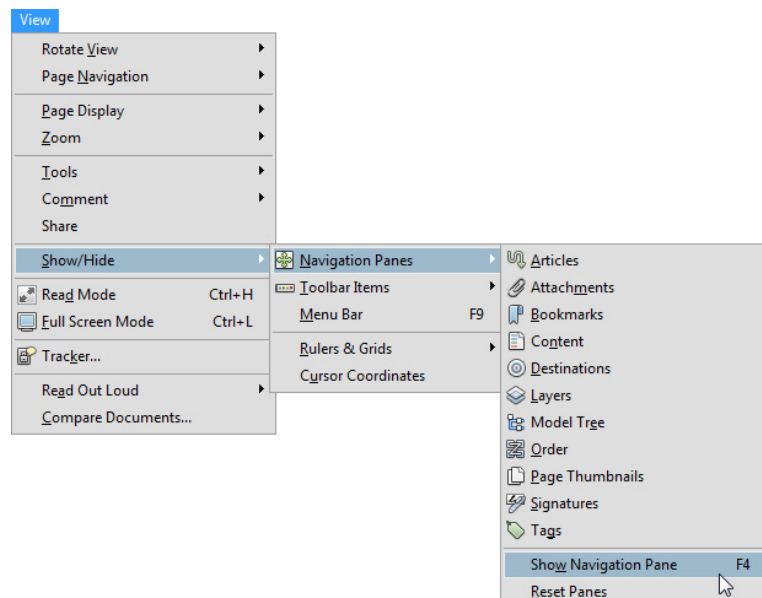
View

Rotate View
Page Navigation

Page Display
Zoom

Tools
Comment
Share

Show/Hide

Read Mode Ctrl+H
Full Screen Mode Ctrl+L

Tracker...

Read Out Loud
Compare Documents...

Navigation Panes
Toolbar Items
Menu Bar F9

Rulers & Grids
Cursor Coordinates

Articles
Attachments
Bookmarks
Content
Destinations
Layers
Model Tree
Order
Page Thumbnails
Signatures
Tags

Show Navigation Pane F4
Reset Panes